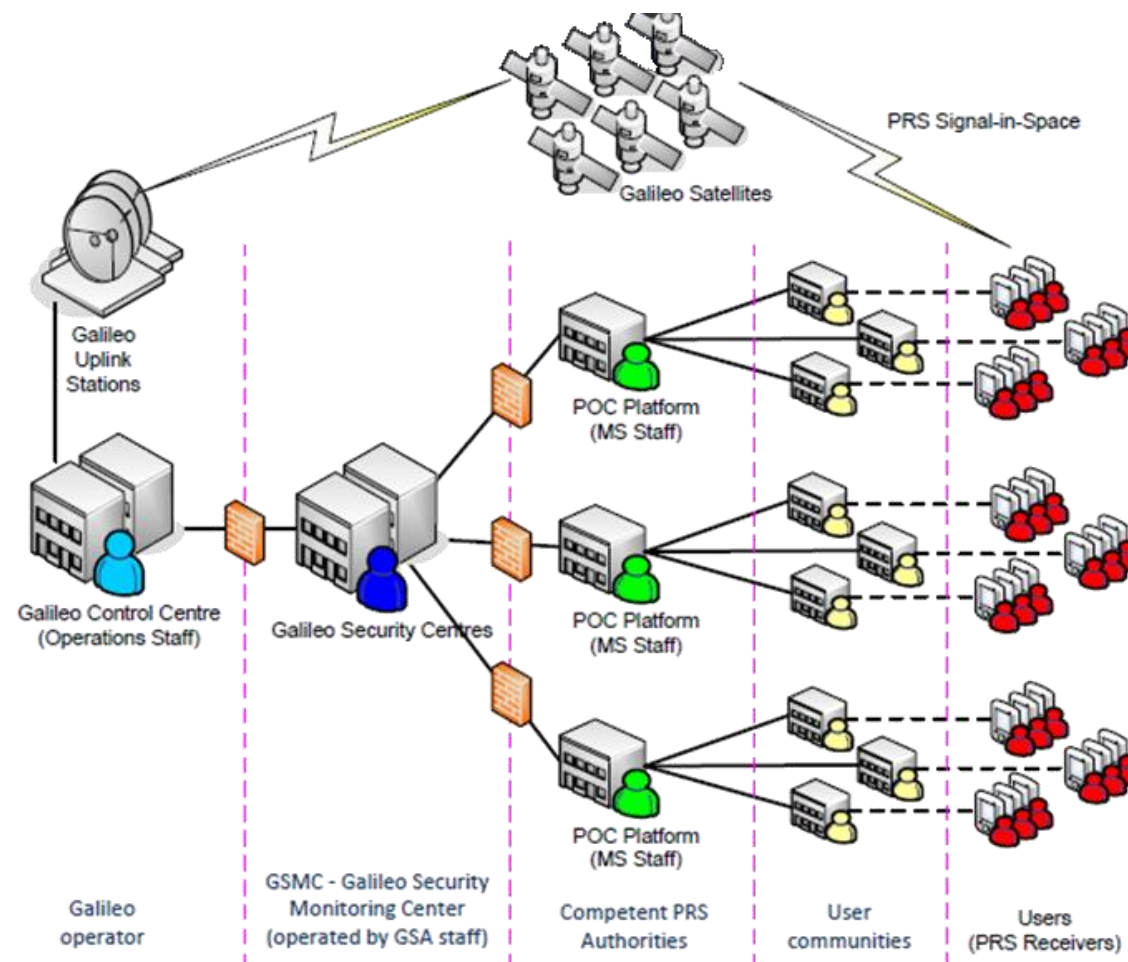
PRS Signal-in-Space

Galileo Satellites

Galileo Uplink Stations

POC Platform (MS Staff)

Galileo Control Centre (Operations Staff)

Galileo Security Centres

POC Platform (MS Staff)

POC Platform (MS Staff)

Galileo operator

GSMC - Galileo Security Monitoring Center (operated by GSA staff)

Competent PRS Authorities

User communities

Users (PRS Receivers)